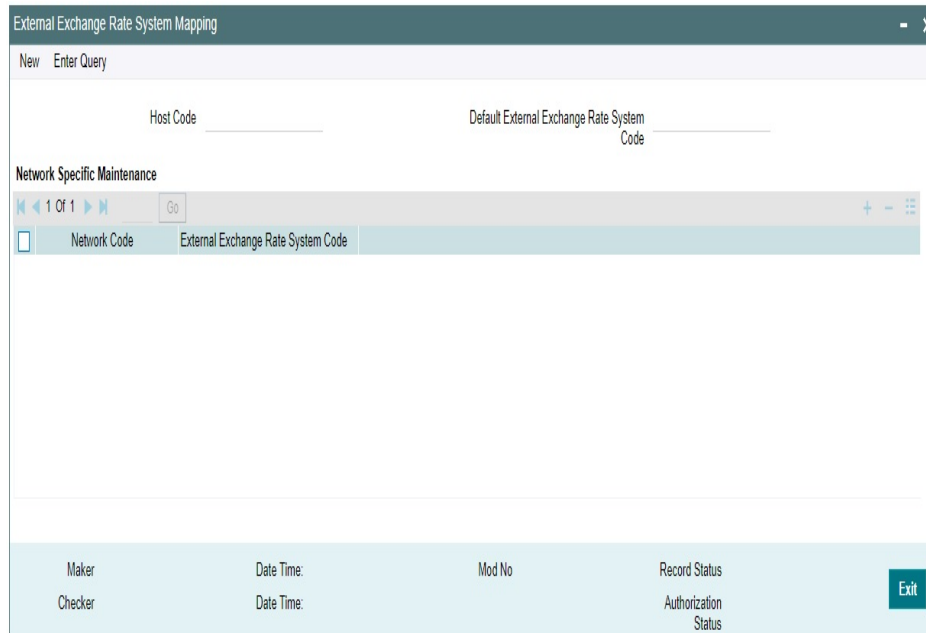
External Exchange Rate System Mapping

New Enter Query

Host Code

Default External Exchange Rate System Code

Network Specific Maintenance

1 Of 1 Go

| | Network Code | External Exchange Rate System Code |
|---|---|---|

Maker

Date Time:

Mod No

Record Status

Checker

Date Time:

Authorization Status

Exit